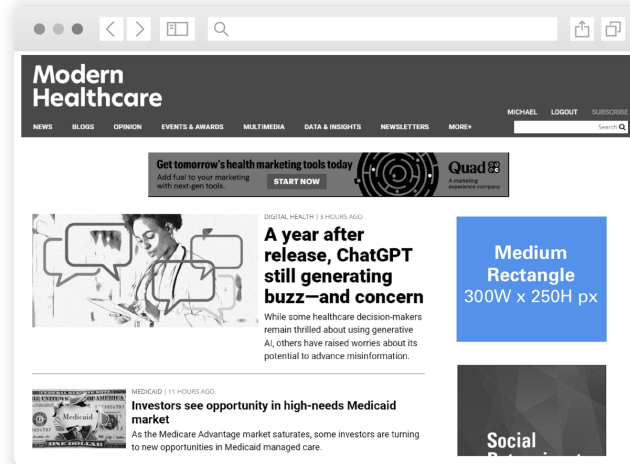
Modern Healthcare

MICHAEL LOGOUT SUBSCRIBE

NEWS BLOGS OPINION EVENTS & AWARDS MULTIMEDIA DATA & INSIGHTS NEWSLETTERS MORE+

Search

Get tomorrow's health marketing tools today
Add fuel to your marketing with next-gen tools.
START NOW
Quad
A marketing experience company

DIGITAL HEALTH | 3 HOURS AGO

A year after release, ChatGPT still generating buzz—and concern

While some healthcare decision-makers remain thrilled about using generative AI, others have raised worries about its potential to advance misinformation.

Medium Rectangle 300W x 250H px

MEDICAID | 11 HOURS AGO

Investors see opportunity in high-needs Medicaid market

As the Medicare Advantage market saturates, some investors are turning to new opportunities in Medicaid managed care.

Medicaid
ONE DOLLAR

Social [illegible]